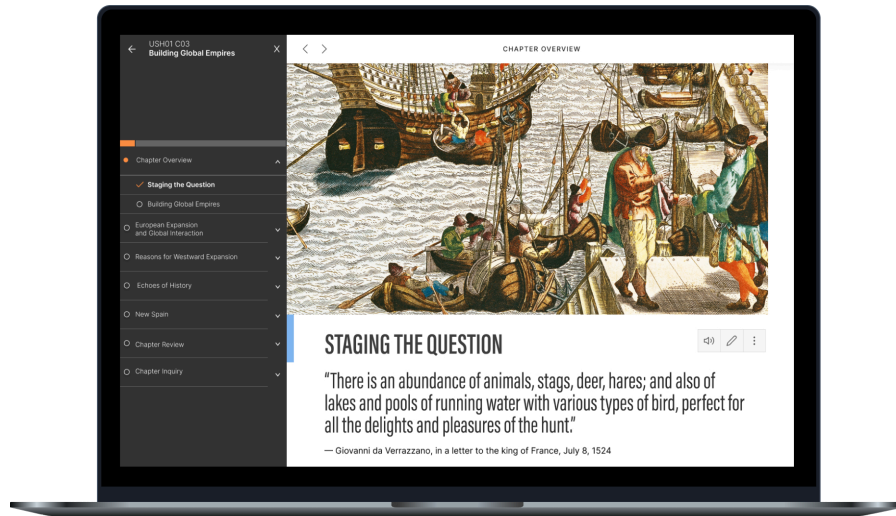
USH01 C03
Building Global Empires

Chapter Overview
Staging the Question
Building Global Empires
European Expansion and Global Interaction
Reasons for Westward Expansion
Echoes of History
New Spain
Chapter Review
Chapter Inquiry

CHAPTER OVERVIEW

STAGING THE QUESTION

“There is an abundance of animals, stags, deer, hares; and also of lakes and pools of running water with various types of bird, perfect for all the delights and pleasures of the hunt.”

— Giovanni da Verrazzano, in a letter to the king of France, July 8, 1524